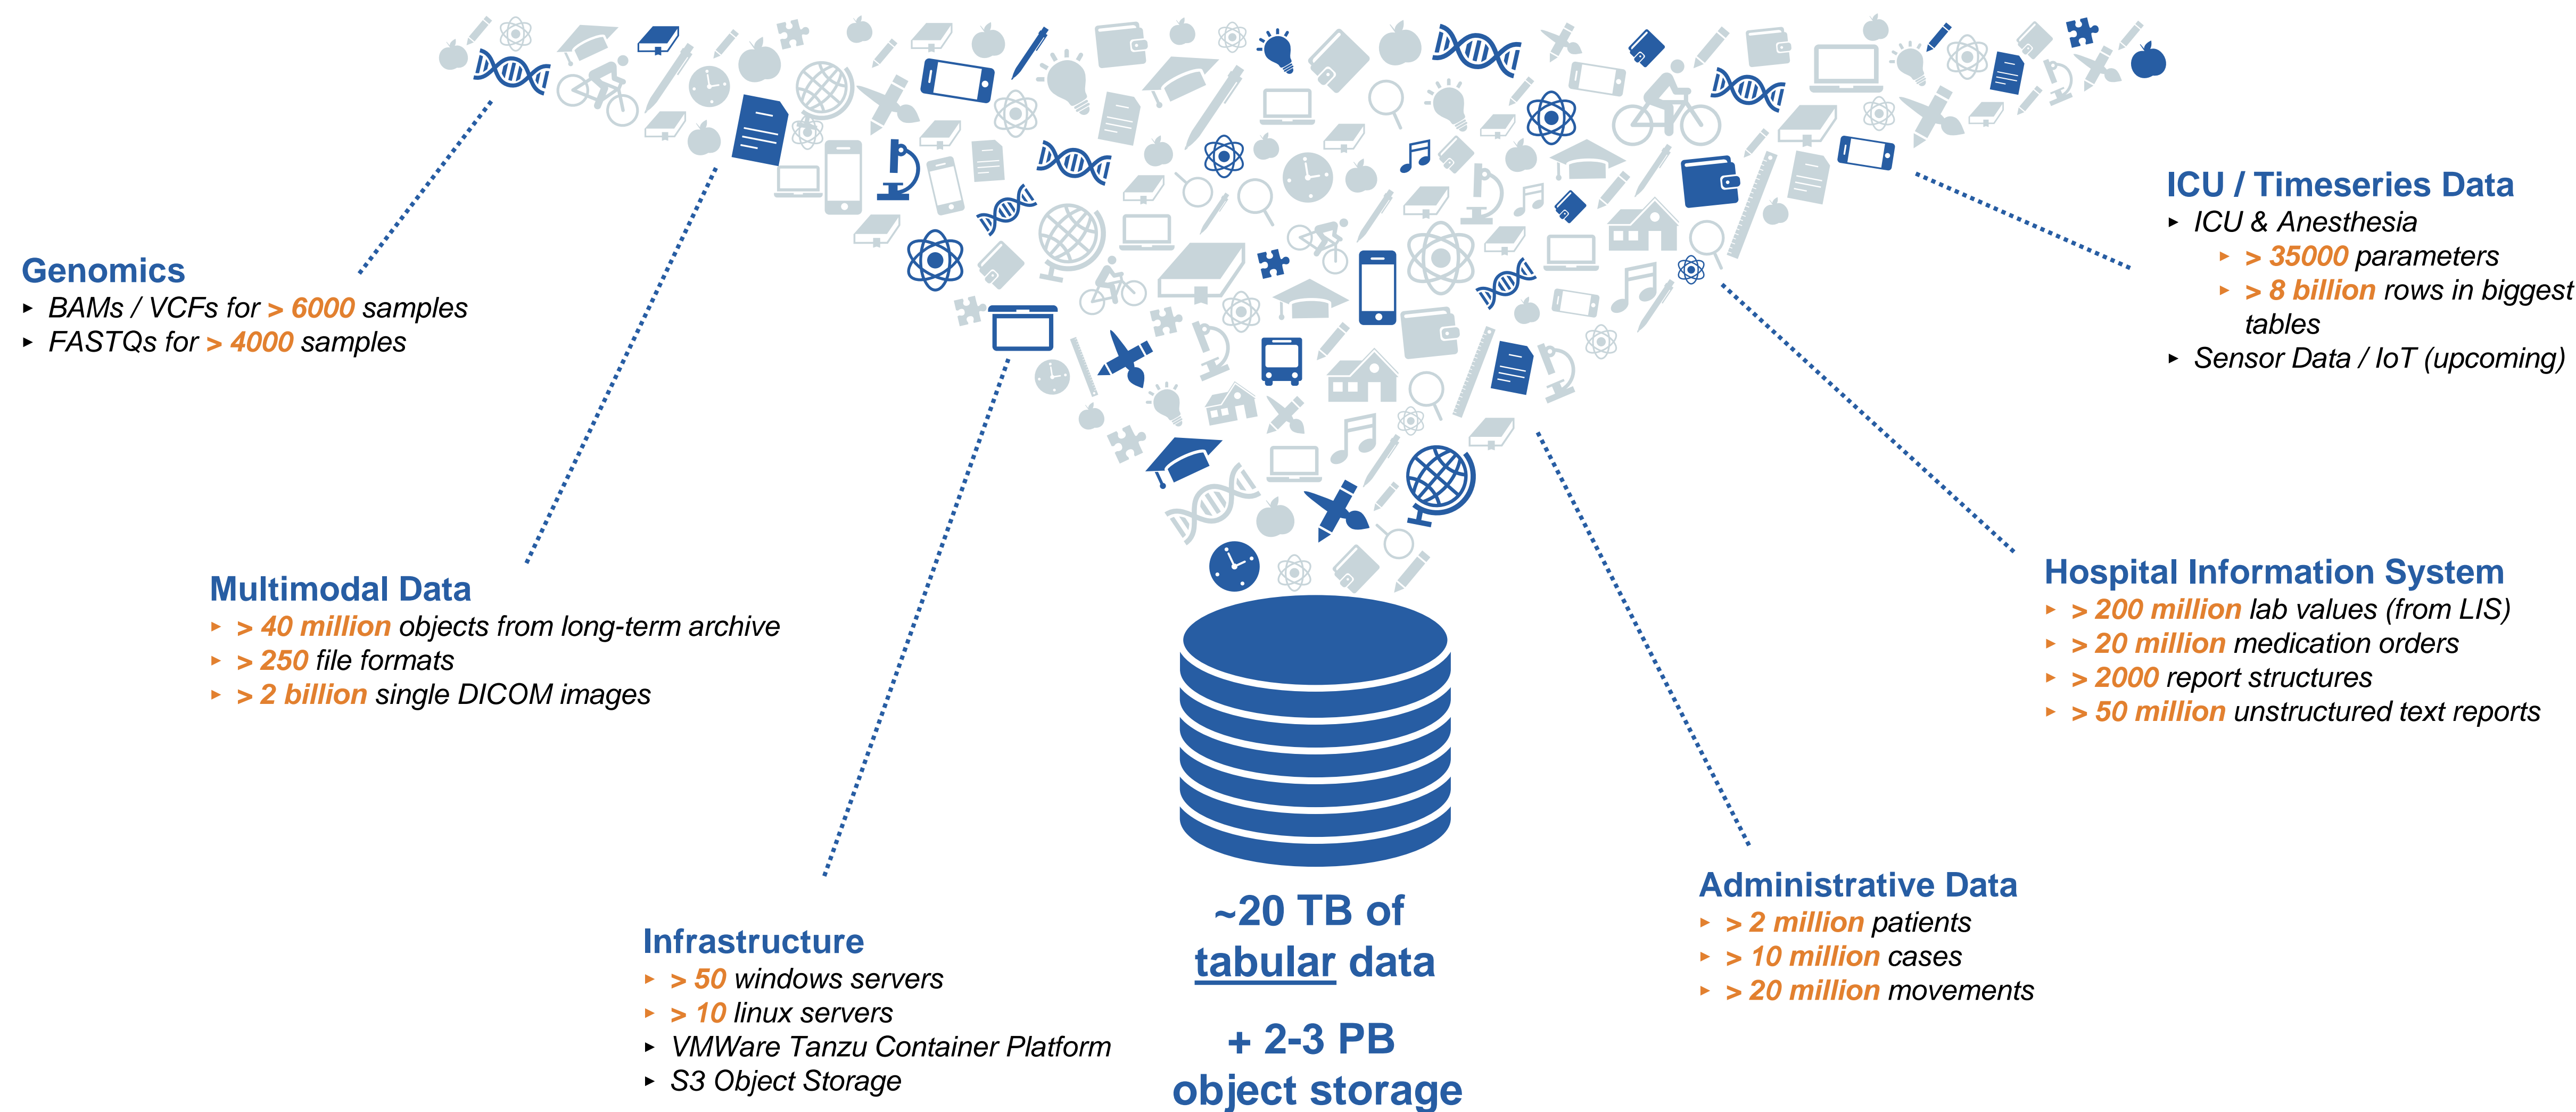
ICU / Timeseries Data
- ICU & Anesthesia
- > 35000 parameters
- > 8 billion rows in biggest tables
- Sensor Data / IoT (upcoming)

Genomics
- BAMs / VCFs for > 6000 samples
- FASTQs for > 4000 samples

Multimodal Data
- > 40 million objects from long-term archive
- > 250 file formats
- > 2 billion single DICOM images

Hospital Information System
- > 200 million lab values (from LIS)
- > 20 million medication orders
- > 2000 report structures
- > 50 million unstructured text reports

Administrative Data
- > 2 million patients
- > 10 million cases
- > 20 million movements

Infrastructure
- > 50 windows servers
- > 10 linux servers
- VMWare Tanzu Container Platform
- S3 Object Storage

~20 TB of tabular data

+ 2-3 PB object storage